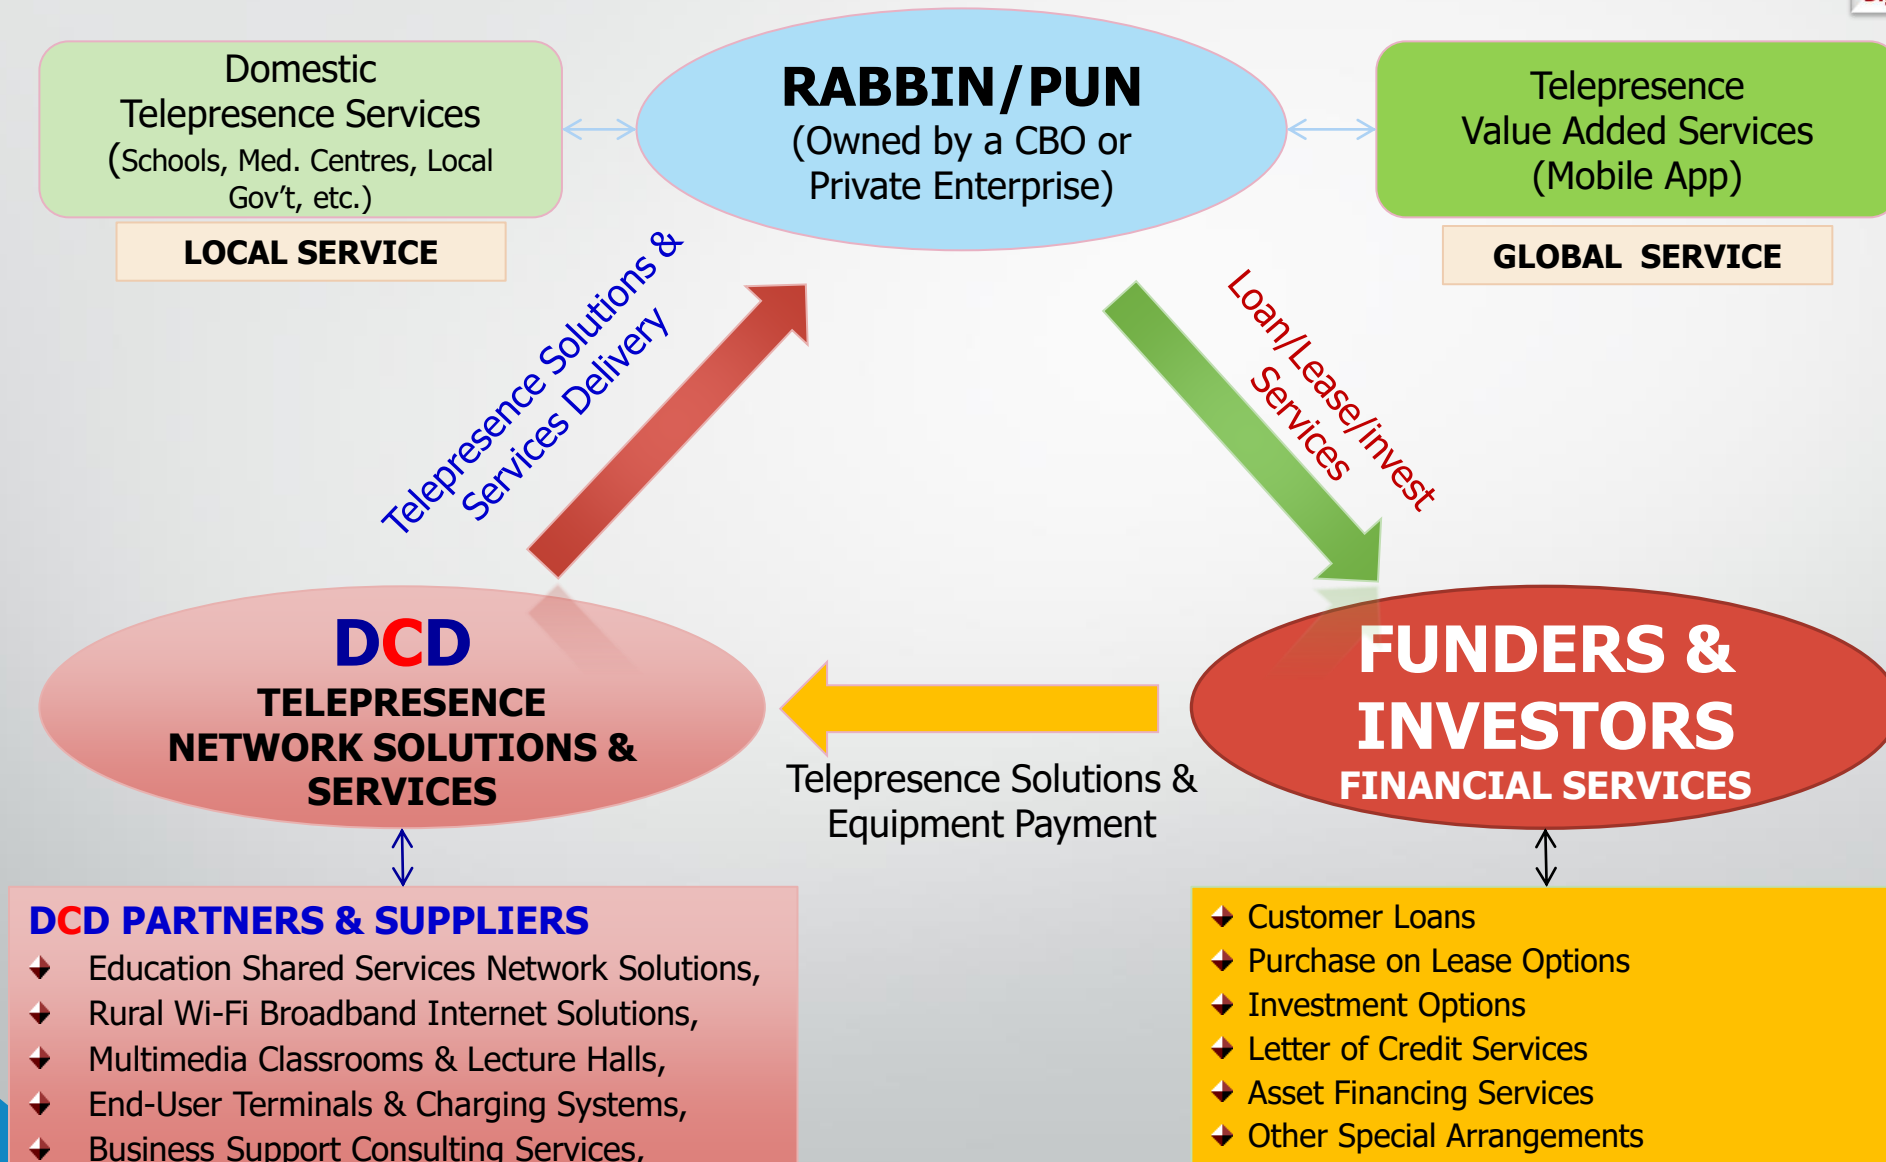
Domestic Telepresence Services (Schools, Med. Centres, Local Gov't, etc.)

LOCAL SERVICE

RABBIN/PUN
(Owned by a CBO or Private Enterprise)

Telepresence Value Added Services (Mobile App)

GLOBAL SERVICE

Telepresence Solutions & Services Delivery

Loan/Lease/invest Services

DCD
TELEPRESENCE NETWORK SOLUTIONS & SERVICES

Telepresence Solutions & Equipment Payment

FUNDERS & INVESTORS
FINANCIAL SERVICES

DCD PARTNERS & SUPPLIERS
Education Shared Services Network Solutions,
Rural Wi-Fi Broadband Internet Solutions,
Multimedia Classrooms & Lecture Halls,
End-User Terminals & Charging Systems,
Business Support Consulting Services,

Customer Loans
Purchase on Lease Options
Investment Options
Letter of Credit Services
Asset Financing Services
Other Special Arrangements